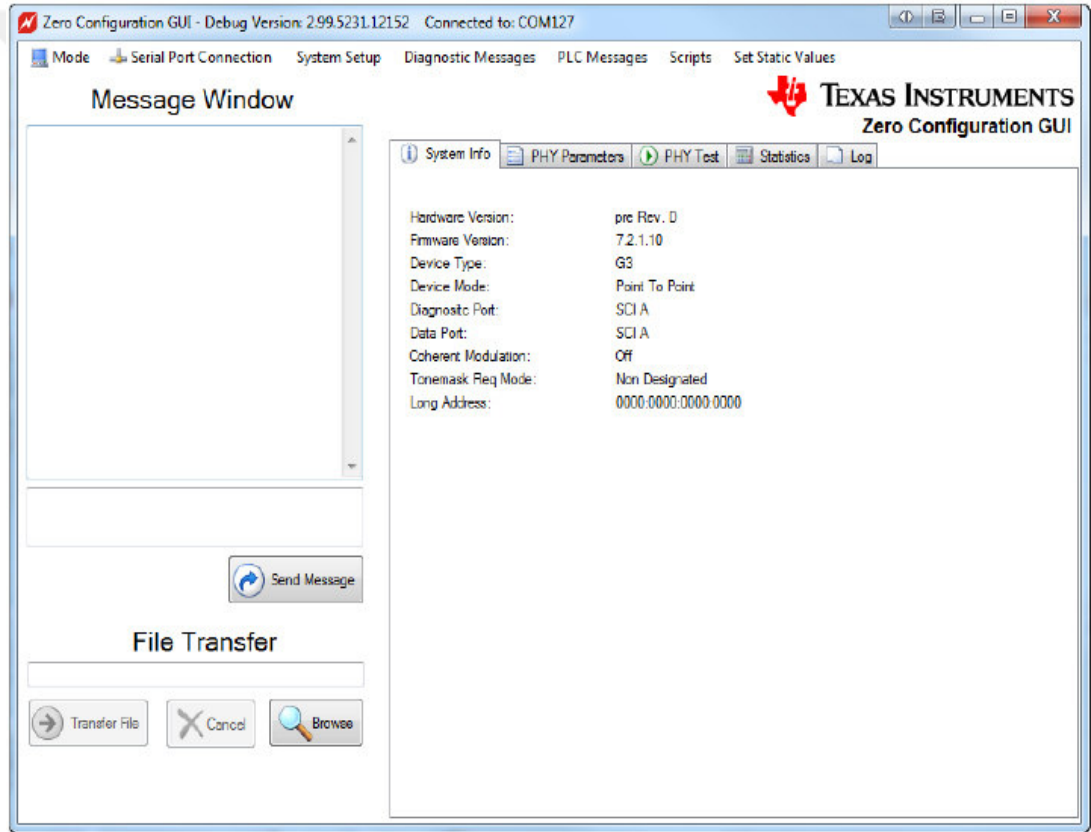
Zero Configuration GUI - Debug Version: 2.99.5231.12152 Connected to: COM127

Mode Serial Port Connection System Setup Diagnostic Messages PLC Messages Scripts Set Static Values

Message Window

TEXAS INSTRUMENTS
Zero Configuration GUI

System Info PHY Parameters PHY Test Statistics Log

| | |
|---|---|
| Hardware Version: | pre Rev. D |
| Firmware Version: | 7.2.1.10 |
| Device Type: | G3 |
| Device Mode: | Point To Point |
| Diagnositc Port: | SCI A |
| Data Port: | SCI A |
| Coherent Modulation: | Off |
| Tonemask Req Mode: | Non Designated |
| Long Address: | 0000:0000:0000:0000 |

Send Message

File Transfer

Transfer File Cancel Browse